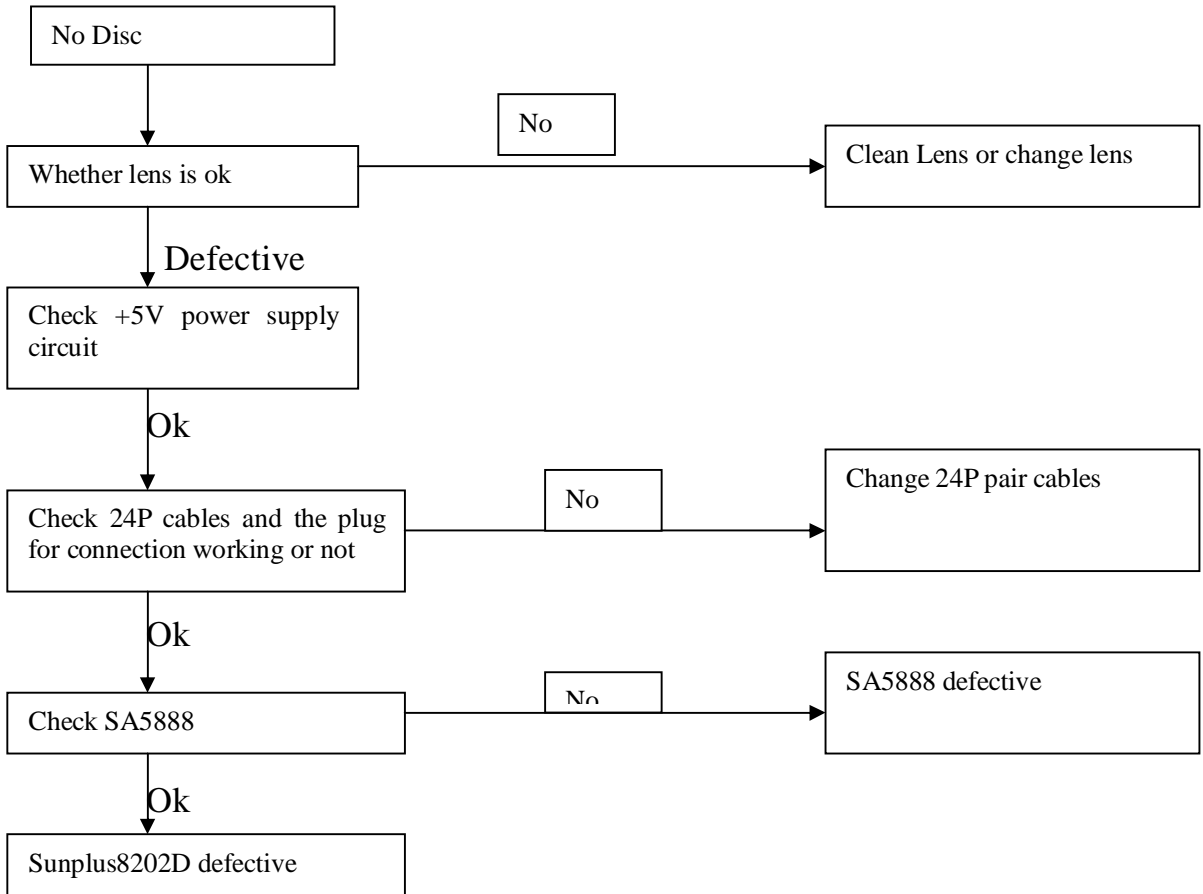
No Disc

Whether lens is ok

No

Clean Lens or change lens

Defective

Check +5V power supply circuit

Ok

Check 24P cables and the plug for connection working or not

No

Change 24P pair cables

Ok

Check SA5888

No

SA5888 defective

Ok

Sunplus8202D defective